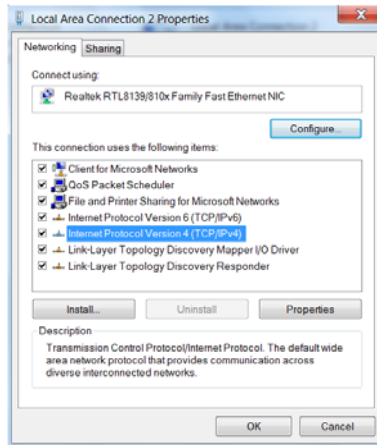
Local Area Connection 2 Properties

Networking Sharing

Connect using:

Realtek RTL8139/810x Family Fast Ethernet NIC

Configure...

This connection uses the following items:

Client for Microsoft Networks
QoS Packet Scheduler
File and Printer Sharing for Microsoft Networks
Internet Protocol Version 6 (TCP/IPv6)
Internet Protocol Version 4 (TCP/IPv4)
Link-Layer Topology Discovery Mapper I/O Driver
Link-Layer Topology Discovery Responder

Install... Uninstall Properties

Description
Transmission Control Protocol/Internet Protocol. The default wide area network protocol that provides communication across diverse interconnected networks.

OK Cancel